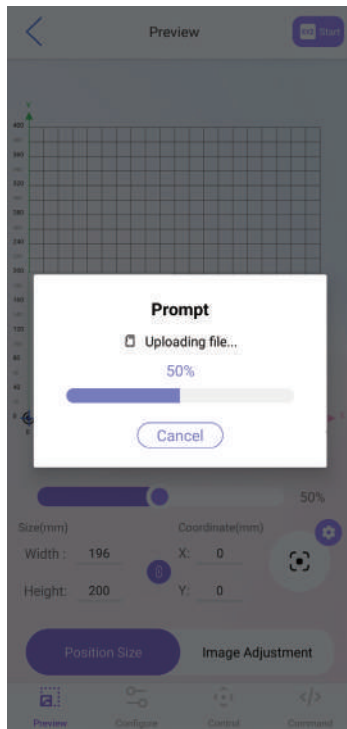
Preview

Start

Y

400

360

320

280

240

200

160

120

80

40

0

Prompt

Uploading file...

50%

Cancel

50%

Size(mm)

Width : 196

Height: 200

Coordinate(mm)

X: 0

Y: 0

Position Size

Image Adjustment

Preview

Configure

Control

Command